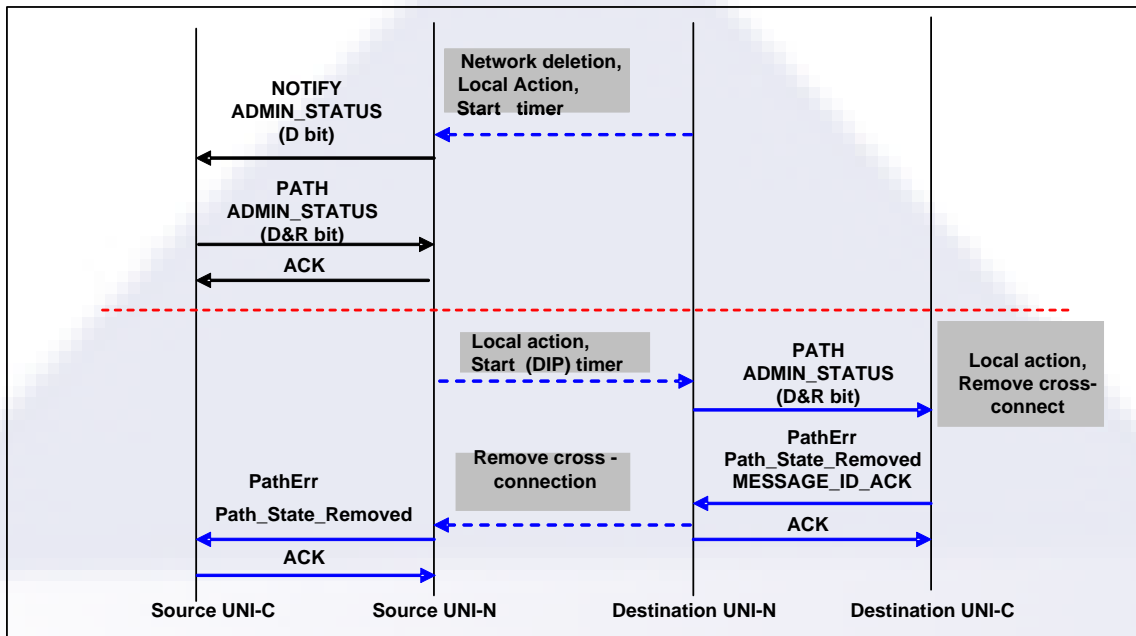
Network deletion, Local Action, Start timer

NOTIFY
ADMIN_STATUS
(D bit)

PATH
ADMIN_STATUS
(D&R bit)

ACK

Local action, Start (DIP) timer

PATH
ADMIN_STATUS
(D&R bit)

Local action, Remove cross-connect

PathErr
Path_State_Removed
MESSAGE_ID_ACK

Remove cross - connection

PathErr
Path_State_Removed

ACK

ACK

Source UNI-C
Source UNI-N
Destination UNI-N
Destination UNI-C